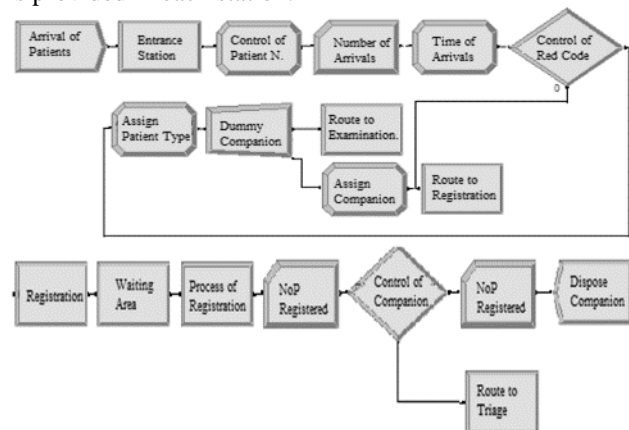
Arrival of Patients

Entrance Station

Control of Patient N.

Number of Arrivals

Time of Arrivals

Control of Red Code

0

Assign Patient Type

Dummy Companion

Route to Examination.

Assign Companion

Route to Registration

Registration

Waiting Area

Process of Registration

NoP Registered

Control of Companion

NoP Registered

Dispose Companion

Route to Triage